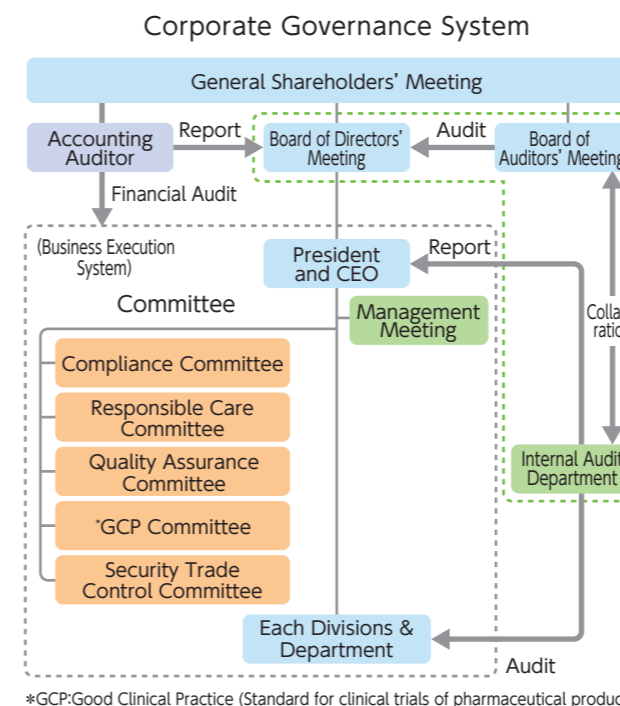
Corporate Governance System

General Shareholders' Meeting

Accounting Auditor

Report

Board of Directors' Meeting

Audit

Board of Auditors' Meeting

Financial Audit

(Business Execution System)

President and CEO

Report

Committee

Management Meeting

Colla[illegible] ratio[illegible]

Compliance Committee

Responsible Care Committee

Quality Assurance Committee

*GCP Committee

Security Trade Control Committee

Internal Audit Department

Each Divisions & Department

Audit

*GCP:Good Clinical Practice (Standard for clinical trials of pharmaceutical produc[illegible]